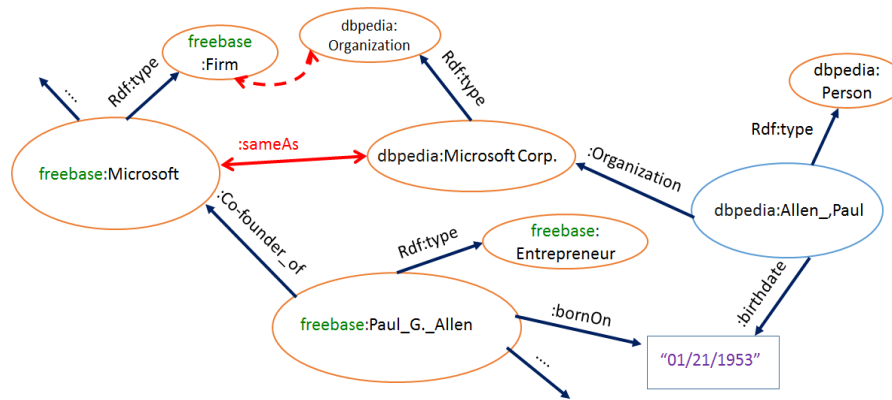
freebase
:Firm

dbpedia:
Organization

dbpedia:
Person

...

Rdf:type

Rdf:type

Rdf:type

freebase:Microsoft

:sameAs

dbpedia:Microsoft Corp.

:Organization

dbpedia:Allen_,Paul

:Co-founder_of

Rdf:type

freebase:
Entrepreneur

:birthdate

freebase:Paul_G._Allen

:bornOn

...

"01/21/1953"